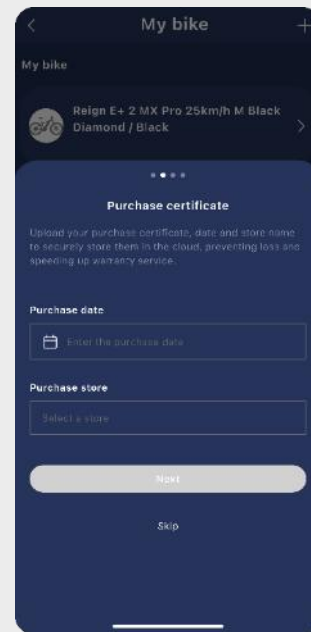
My bike

My bike

Reign E+ 2 MX Pro 25km/h M Black Diamond / Black

Purchase certificate

Upload your purchase certificate, date and store name to securely store them in the cloud, preventing loss and speeding up warranty service.

Purchase date

Enter the purchase date

Purchase store

Select a store

Next

Skip